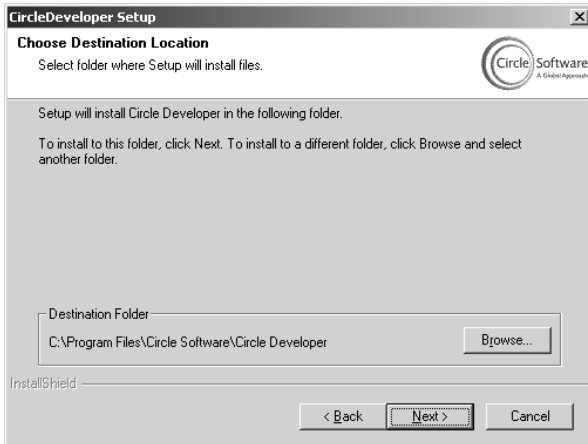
CircleDeveloper Setup

Choose Destination Location

Select folder where Setup will install files.

Circle Software
A Global Approach

Setup will install Circle Developer in the following folder.

To install to this folder, click Next. To install to a different folder, click Browse and select another folder.

Destination Folder

C:\Program Files\Circle Software\Circle Developer

Browse...

InstallShield

< Back

Next >

Cancel